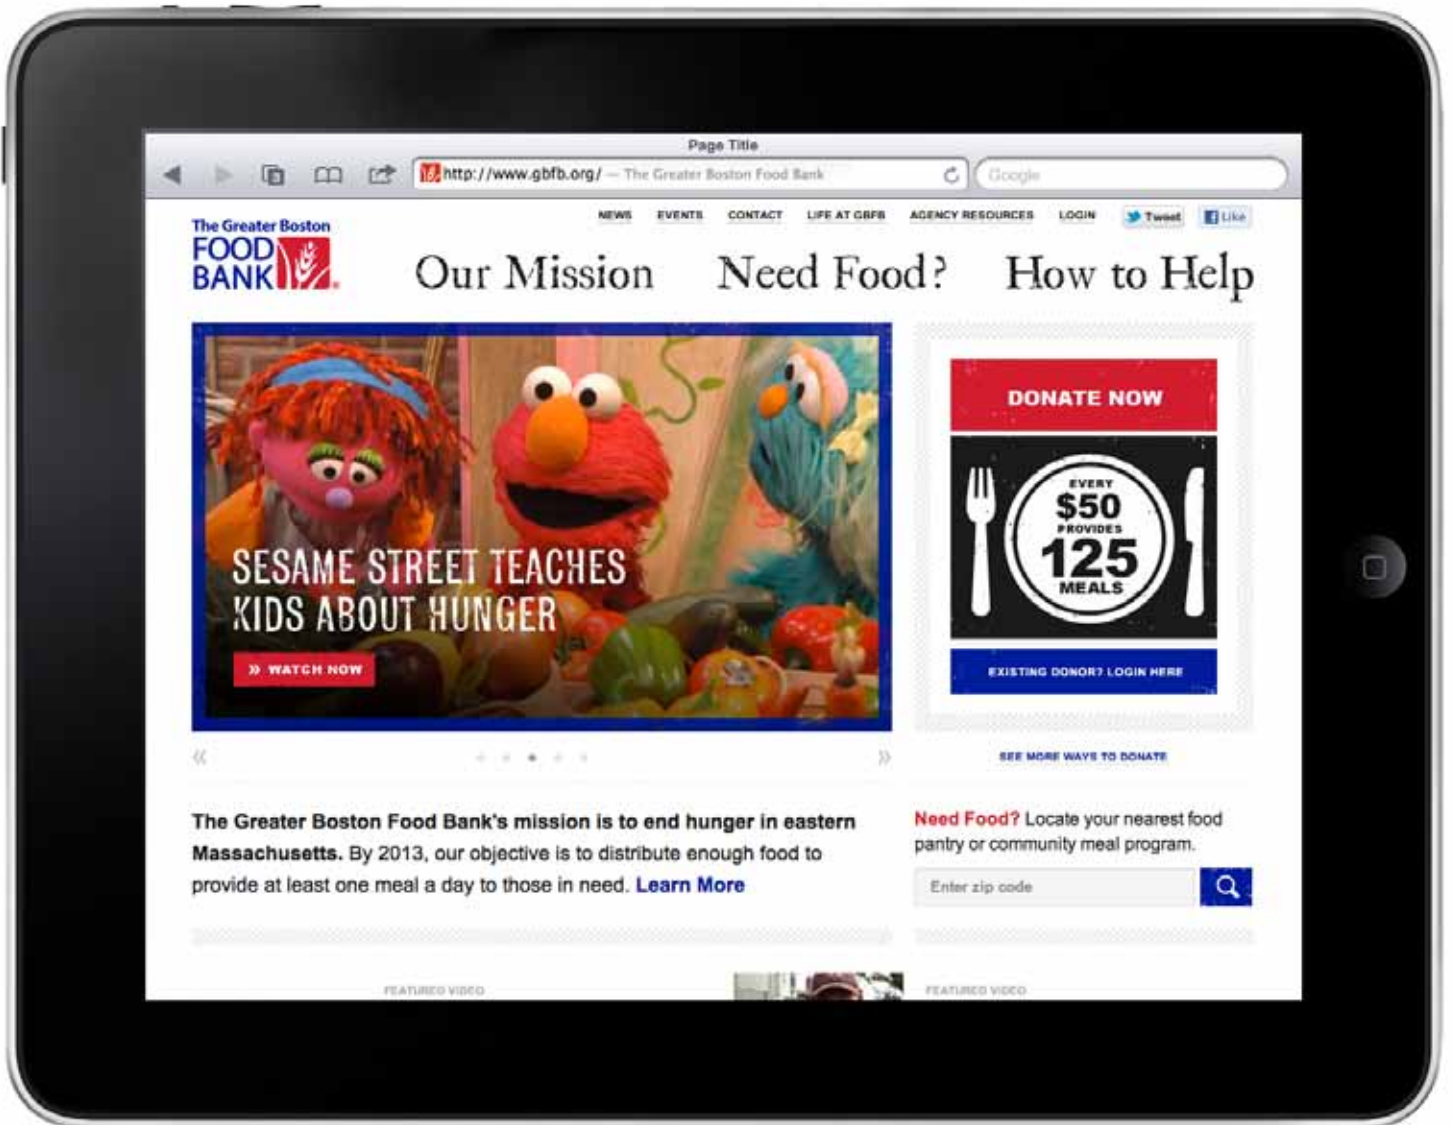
Page Title

http://www.gbfb.org/ — The Greater Boston Food Bank

Google

NEWS EVENTS CONTACT LIFE AT GBFB AGENCY RESOURCES LOGIN Tweet Like

The Greater Boston FOOD BANK

Our Mission Need Food? How to Help

SESAME STREET TEACHES KIDS ABOUT HUNGER

» WATCH NOW

DONATE NOW

EVERY $50 PROVIDES 125 MEALS

EXISTING DONOR? LOGIN HERE

SEE MORE WAYS TO DONATE

**The Greater Boston Food Bank's mission is to end hunger in eastern Massachusetts.** By 2013, our objective is to distribute enough food to provide at least one meal a day to those in need. Learn More

Need Food? Locate your nearest food pantry or community meal program.

Enter zip code

FEATURED VIDEO

FEATURED VIDEO